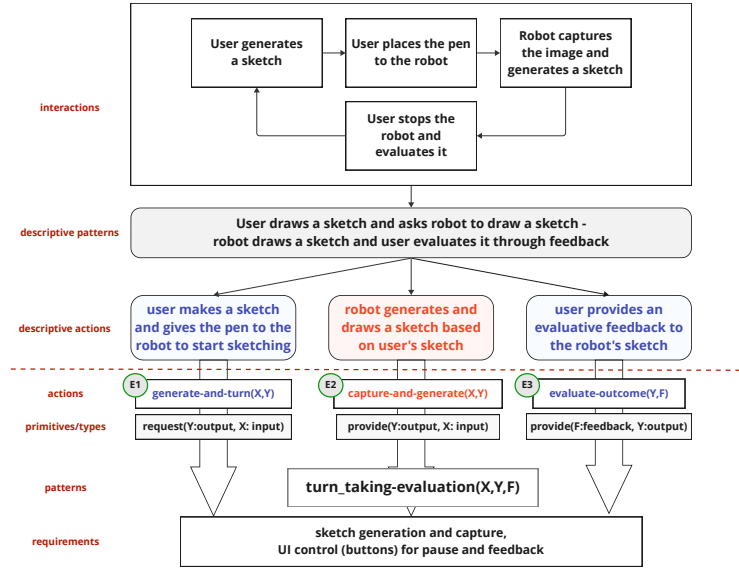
interactions

User generates a sketch

User places the pen to the robot

Robot captures the image and generates a sketch

User stops the robot and evaluates it

descriptive patterns

User draws a sketch and asks robot to draw a sketch - robot draws a sketch and user evaluates it through feedback

descriptive actions

user makes a sketch and gives the pen to the robot to start sketching

robot generates and draws a sketch based on user's sketch

user provides an evaluative feedback to the robot's sketch

actions

E1 generate-and-turn(X,Y)

E2 capture-and-generate(X,Y)

E3 evaluate-outcome(Y,F)

primitives/types

request(Y:output, X: input)

provide(Y:output, X: input)

provide(F:feedback, Y:output)

patterns

turn_taking-evaluation(X,Y,F)

requirements

sketch generation and capture, UI control (buttons) for pause and feedback